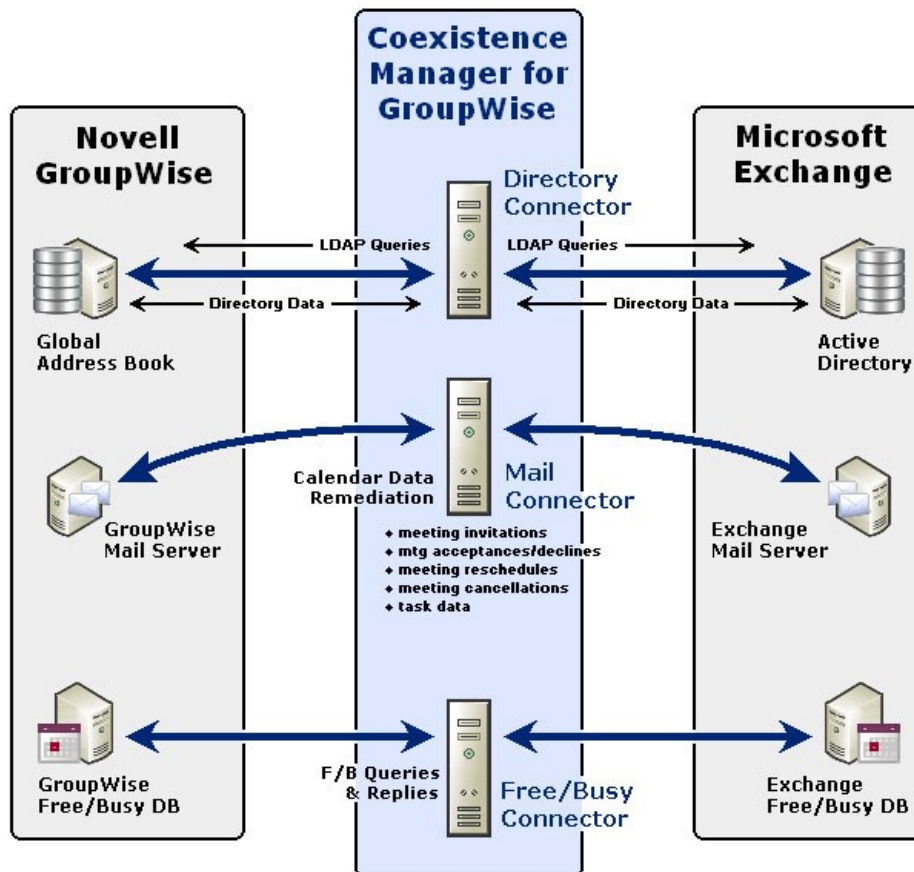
Coexistence Manager for GroupWise

Novell GroupWise

Microsoft Exchange

Directory Connector

LDAP Queries

LDAP Queries

Directory Data

Directory Data

Global Address Book

Active Directory

Calendar Data Remediation

Mail Connector

GroupWise Mail Server

Exchange Mail Server

◆ meeting invitations
◆ mtg acceptances/declines
◆ meeting reschedules
◆ meeting cancellations
◆ task data

F/B Queries & Replies

GroupWise Free/Busy DB

Free/Busy Connector

Exchange Free/Busy DB